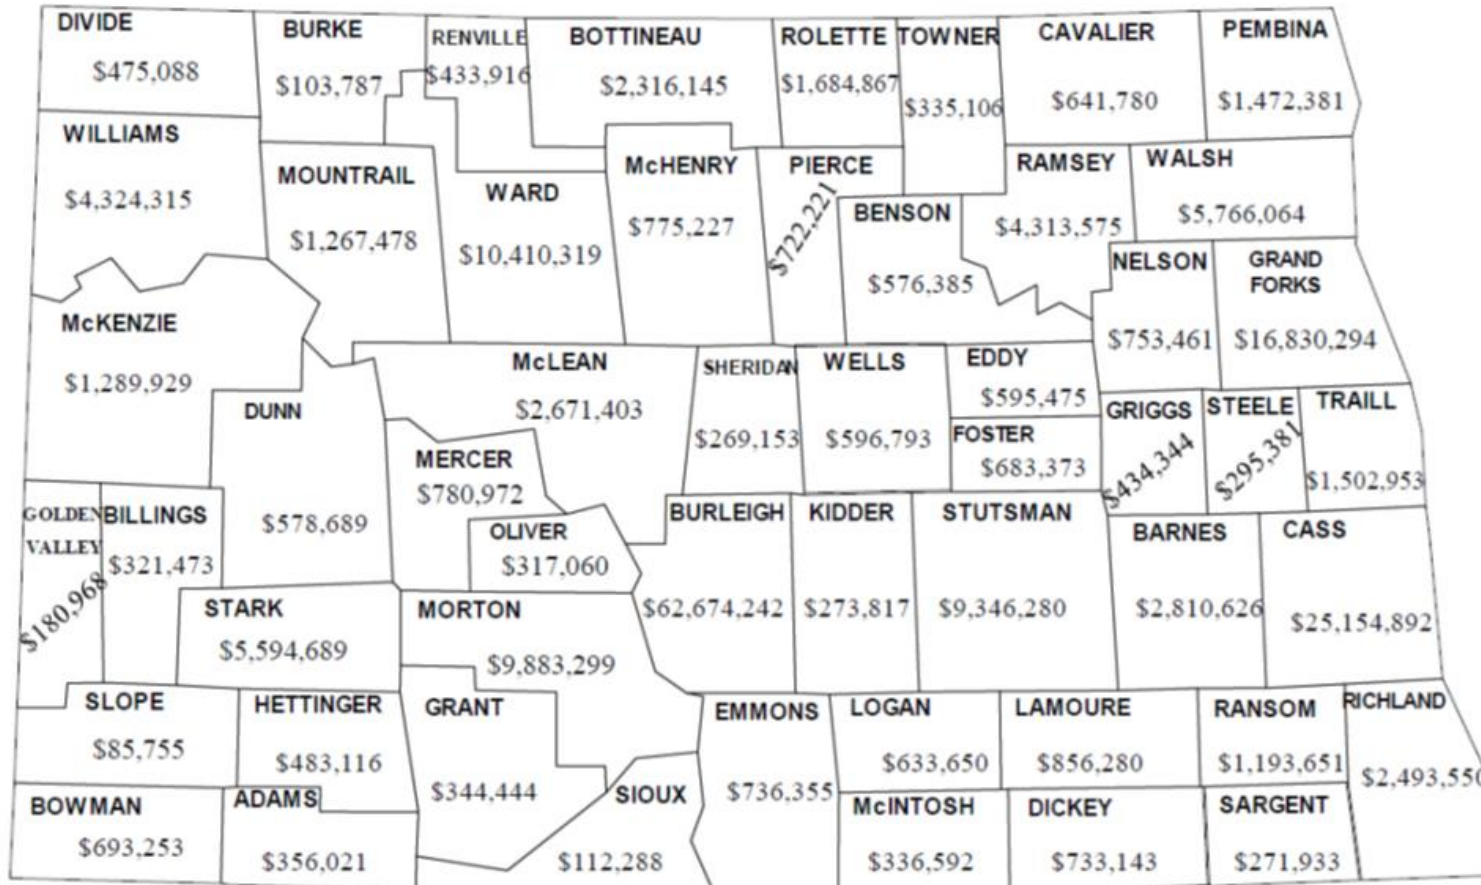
DIVIDE
$475,088

BURKE
$103,787

RENVILLE
$433,916

BOTTINEAU
$2,316,145

ROLETTE
$1,684,867

TOWNER
$335,106

CAVALIER
$641,780

PEMBINA
$1,472,381

WILLIAMS
$4,324,315

MOUNTRAIL
$1,267,478

WARD
$10,410,319

McHENRY
$775,227

PIERCE
$722,221

BENSON
$576,385

RAMSEY
$4,313,575

WALSH
$5,766,064

NELSON
$753,461

GRAND FORKS
$16,830,294

McKENZIE
$1,289,929

DUNN
$578,689

McLEAN
$2,671,403

SHERIDAN
$269,153

WELLS
$596,793

EDDY
$595,475

FOSTER
$683,373

GRIGGS
$434,344

STEELE
$295,381

TRAILL
$1,502,953

MERCER
$780,972

OLIVER
$317,060

GOLDEN VALLEY
$180,968

BILLINGS
$321,473

BURLEIGH
$62,674,242

KIDDER
$273,817

STUTSMAN
$9,346,280

BARNES
$2,810,626

CASS
$25,154,892

STARK
$5,594,689

MORTON
$9,883,299

SLOPE
$85,755

HETTINGER
$483,116

GRANT
$344,444

EMMONS
$736,355

LOGAN
$633,650

LAMOURE
$856,280

RANSOM
$1,193,651

RICHLAND
$2,493,55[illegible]

BOWMAN
$693,253

ADAMS
$356,021

SIOUX
$112,288

McINTOSH
$336,592

DICKEY
$733,143

SARGENT
$271,933